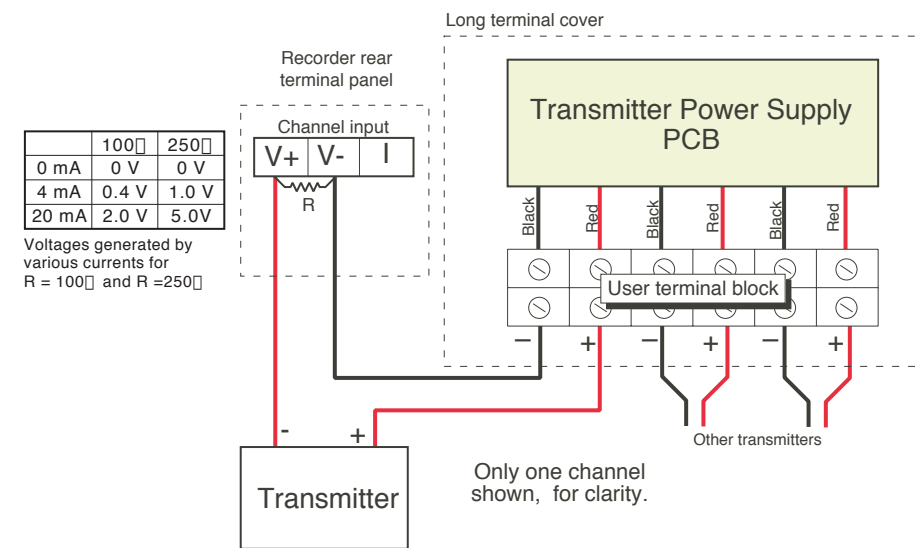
Long terminal cover

Recorder rear terminal panel

Channel input

| V+ | V- | I |
|---|---|---|

R

Transmitter Power Supply PCB

|  | 100 | 250 |
|---|---|---|
| 0 mA | 0 V | 0 V |
| 4 mA | 0.4 V | 1.0 V |
| 20 mA | 2.0 V | 5.0V |

Voltages generated by various currents for R = 100 and R =250

Black Red Black Red Black Red

User terminal block

− + − + − +

Other transmitters

- +

Transmitter

Only one channel shown, for clarity.